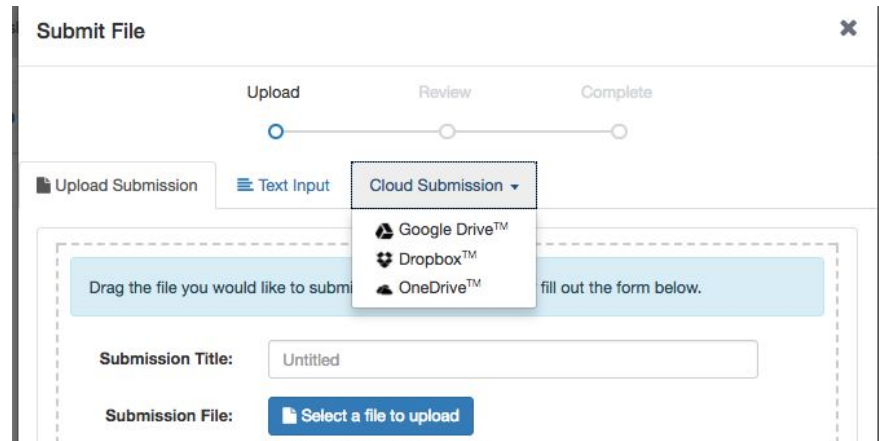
Submit File

Upload Review Complete

Upload Submission

Text Input

Cloud Submission ▾

Google Drive™
Dropbox™
OneDrive™

Drag the file you would like to submi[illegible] fill out the form below.

Submission Title: Untitled

Submission File: Select a file to upload